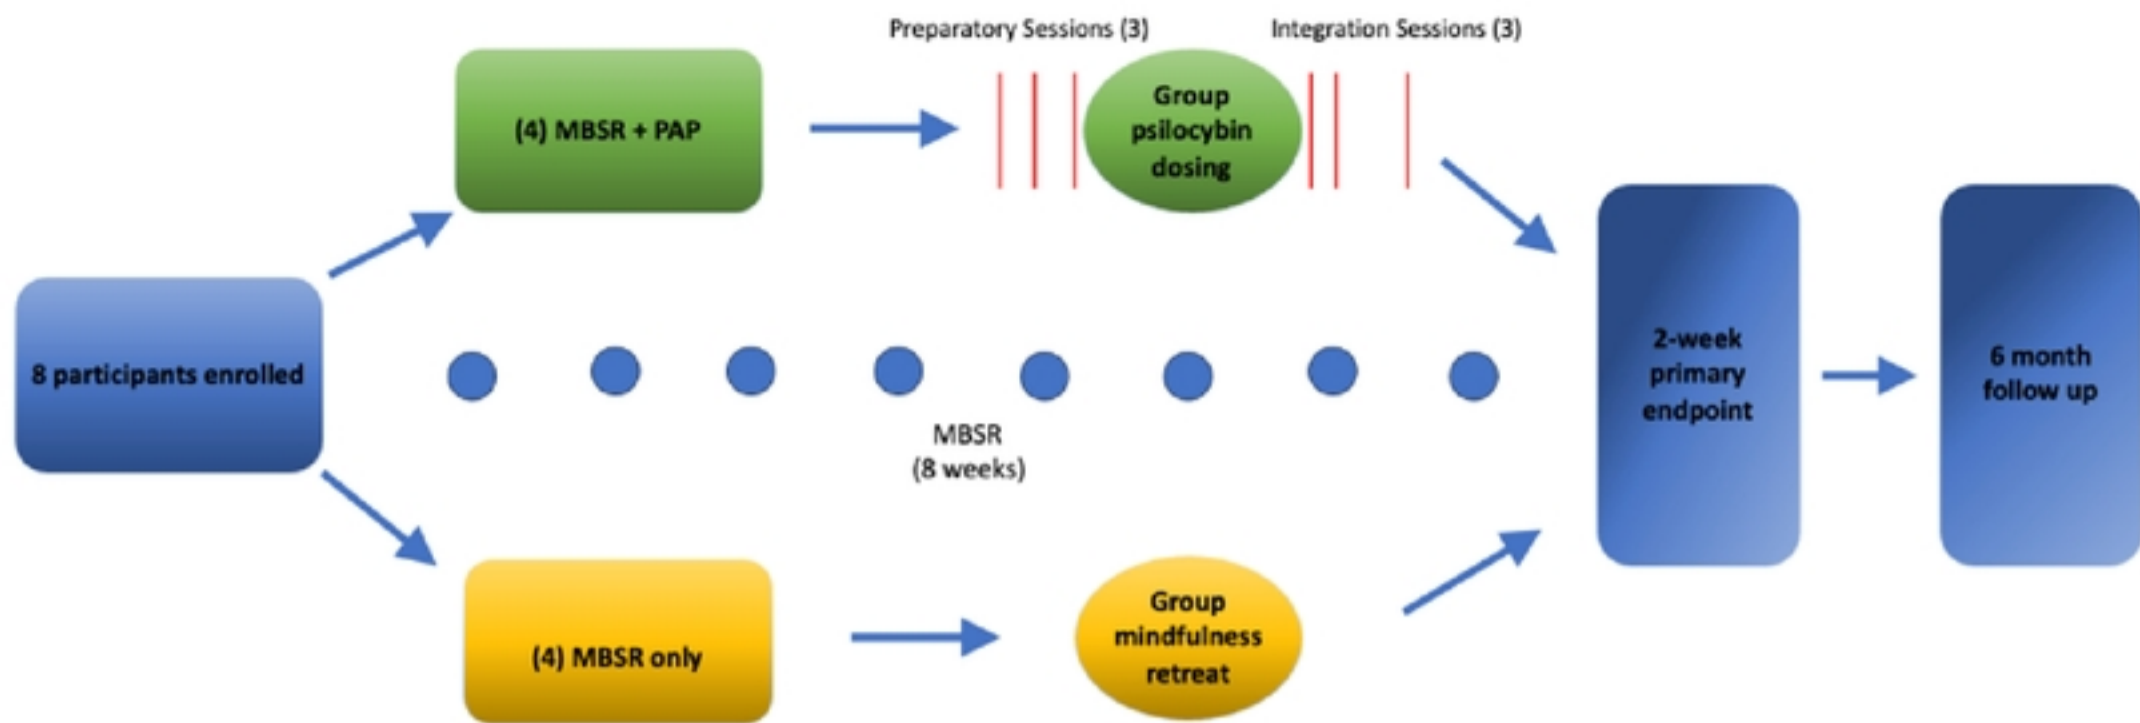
Preparatory Sessions (3)

Integration Sessions (3)

(4) MBSR + PAP

Group psilocybin dosing

8 participants enrolled

MBSR (8 weeks)

2-week primary endpoint

6 month follow up

(4) MBSR only

Group mindfulness retreat